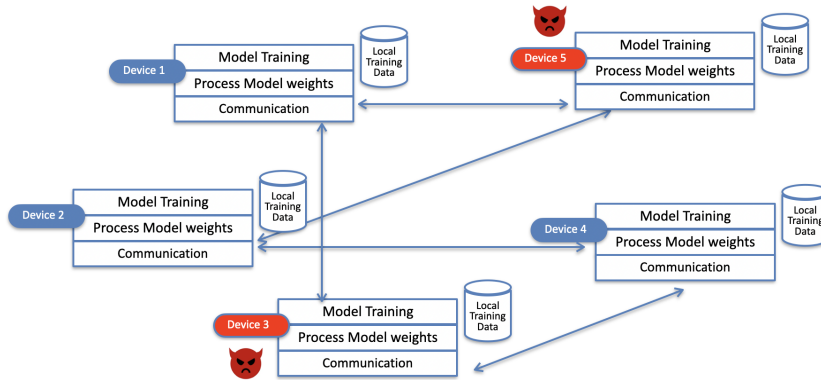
Device 1

Model Training

Process Model weights

Communication

Local Training Data

Device 5

Model Training

Process Model weights

Communication

Local Training Data

Device 2

Model Training

Process Model weights

Communication

Local Training Data

Device 4

Model Training

Process Model weights

Communication

Local Training Data

Device 3

Model Training

Process Model weights

Communication

Local Training Data